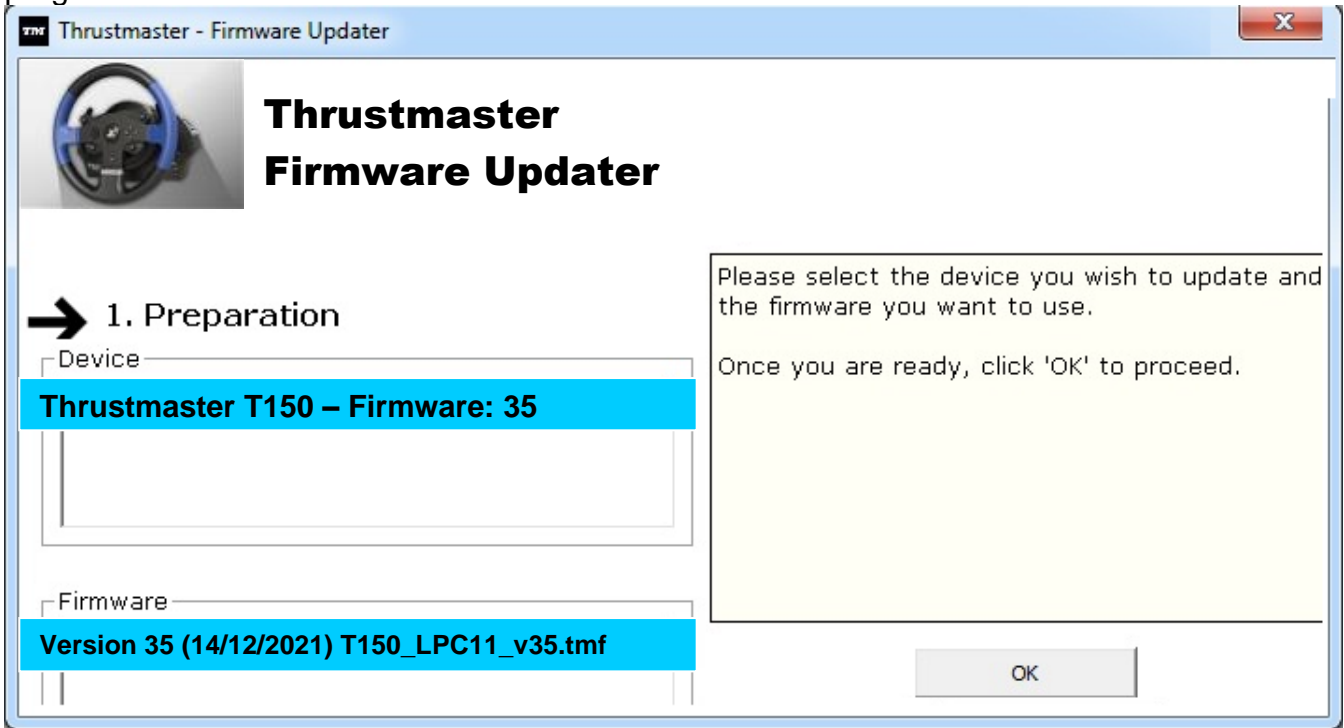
Thrustmaster - Firmware Updater

Thrustmaster
Firmware Updater

1. Preparation

Device

Thrustmaster T150 – Firmware: 35

Firmware

Version 35 (14/12/2021) T150_LPC11_v35.tmf

Please select the device you wish to update and the firmware you want to use.

Once you are ready, click 'OK' to proceed.

OK